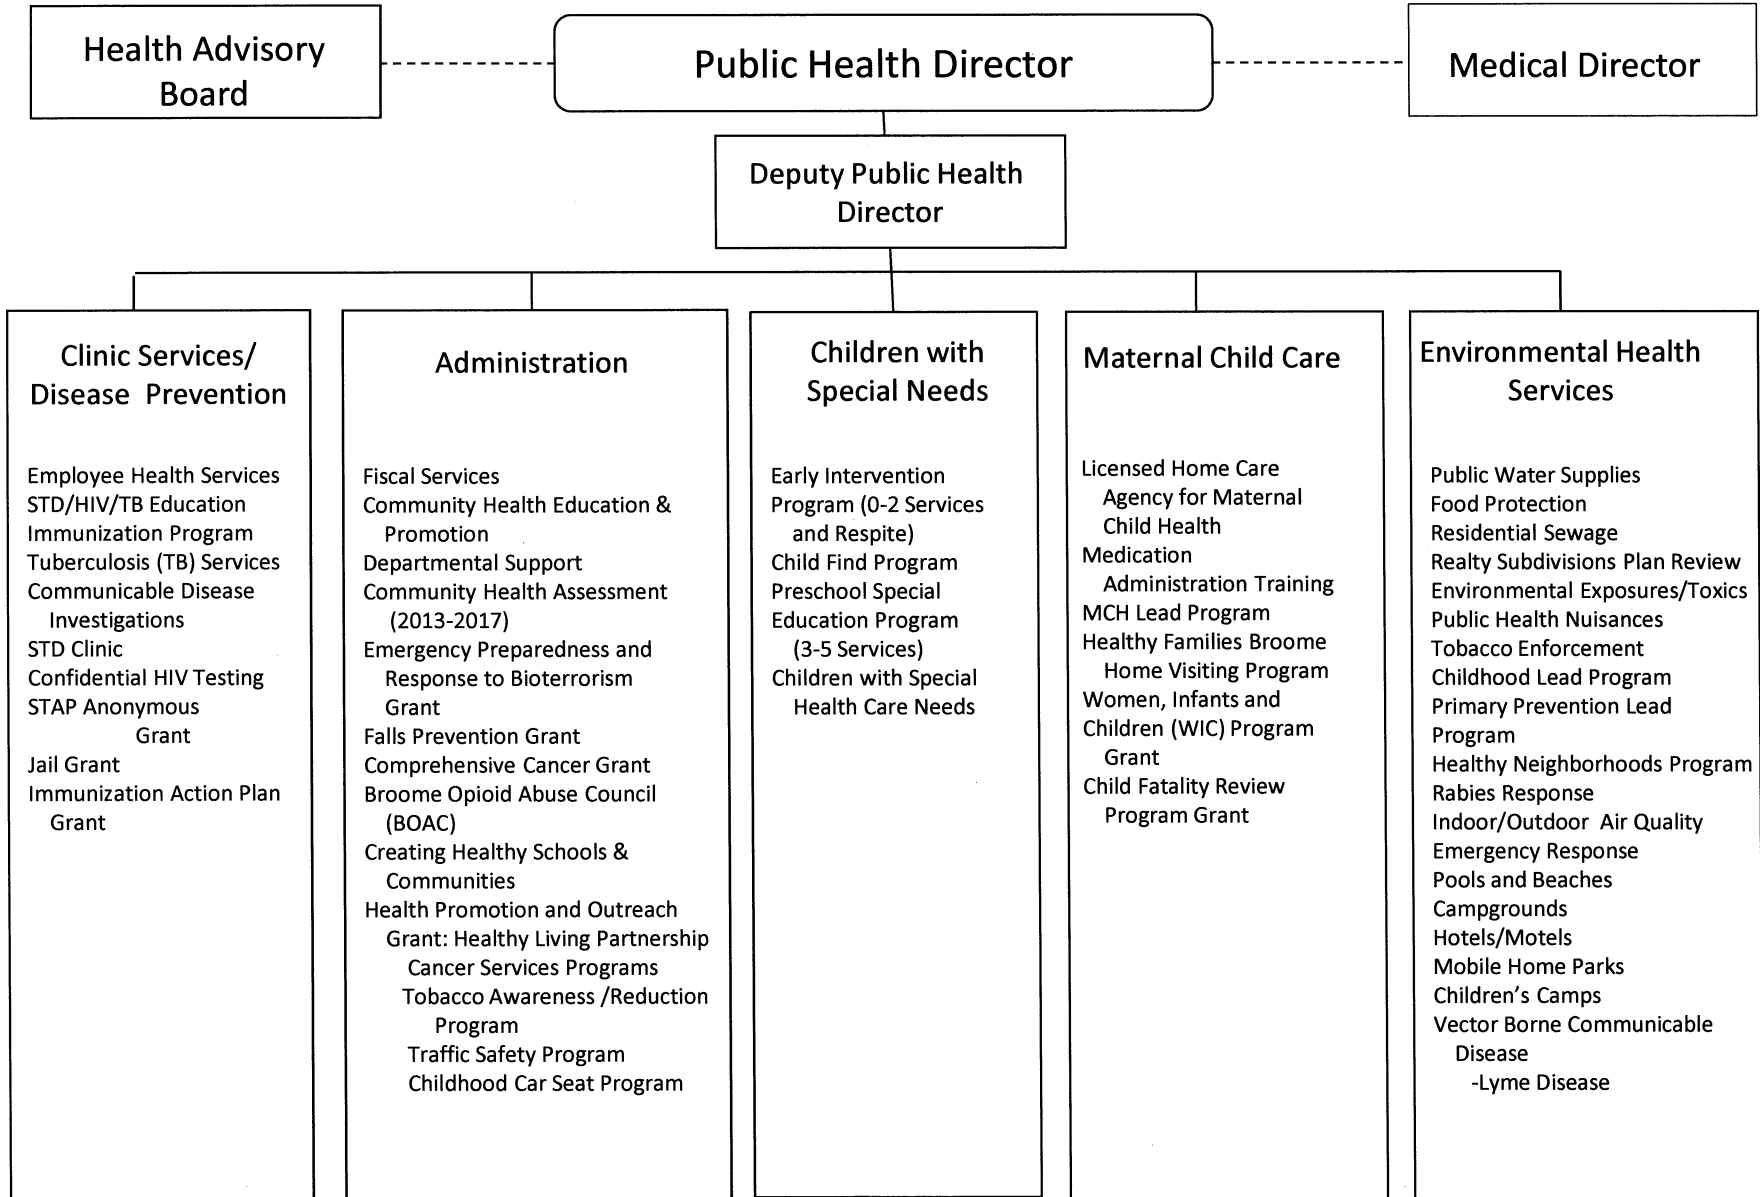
Health Advisory Board

Public Health Director

Medical Director

Deputy Public Health Director

Clinic Services/ Disease Prevention

Employee Health Services
STD/HIV/TB Education
Immunization Program
Tuberculosis (TB) Services
Communicable Disease Investigations
STD Clinic
Confidential HIV Testing
STAP Anonymous Grant
Jail Grant
Immunization Action Plan Grant

Administration

Fiscal Services
Community Health Education & Promotion
Departmental Support
Community Health Assessment (2013-2017)
Emergency Preparedness and Response to Bioterrorism Grant
Falls Prevention Grant
Comprehensive Cancer Grant
Broome Opioid Abuse Council (BOAC)
Creating Healthy Schools & Communities
Health Promotion and Outreach Grant: Healthy Living Partnership
Cancer Services Programs
Tobacco Awareness /Reduction Program
Traffic Safety Program
Childhood Car Seat Program

Children with Special Needs

Early Intervention Program (0-2 Services and Respite)
Child Find Program
Preschool Special Education Program (3-5 Services)
Children with Special Health Care Needs

Maternal Child Care

Licensed Home Care Agency for Maternal Child Health
Medication Administration Training
MCH Lead Program
Healthy Families Broome Home Visiting Program
Women, Infants and Children (WIC) Program Grant
Child Fatality Review Program Grant

Environmental Health Services

Public Water Supplies
Food Protection
Residential Sewage
Realty Subdivisions Plan Review
Environmental Exposures/Toxics
Public Health Nuisances
Tobacco Enforcement
Childhood Lead Program
Primary Prevention Lead Program
Healthy Neighborhoods Program
Rabies Response
Indoor/Outdoor Air Quality
Emergency Response
Pools and Beaches
Campgrounds
Hotels/Motels
Mobile Home Parks
Children's Camps
Vector Borne Communicable Disease
-Lyme Disease